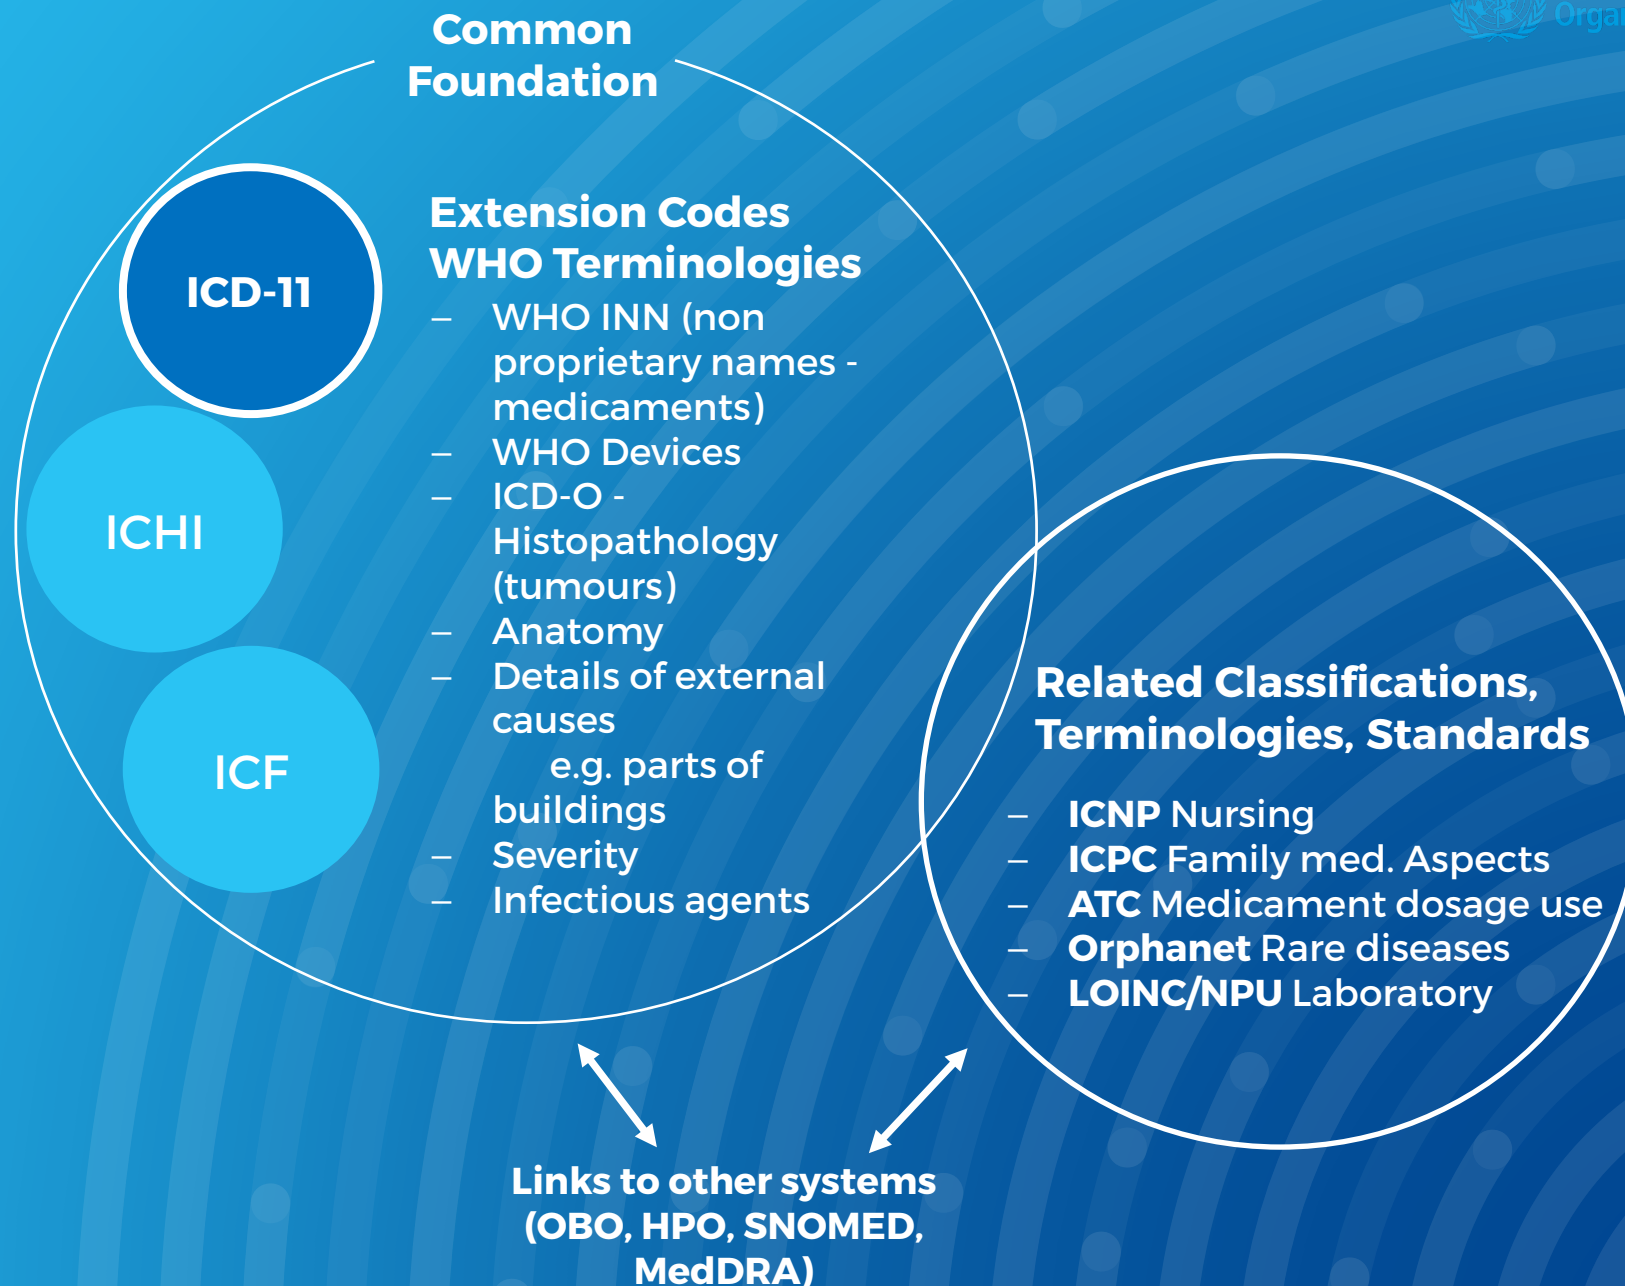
Orga

Common Foundation

ICD-11

ICHI

ICF

Extension Codes WHO Terminologies
– WHO INN (non proprietary names - medicaments)
– WHO Devices
– ICD-O - Histopathology (tumours)
– Anatomy
– Details of external causes
e.g. parts of buildings
– Severity
– Infectious agents

Related Classifications, Terminologies, Standards
– ICNP Nursing
– ICPC Family med. Aspects
– ATC Medicament dosage use
– Orphanet Rare diseases
– LOINC/NPU Laboratory

Links to other systems (OBO, HPO, SNOMED, MedDRA)